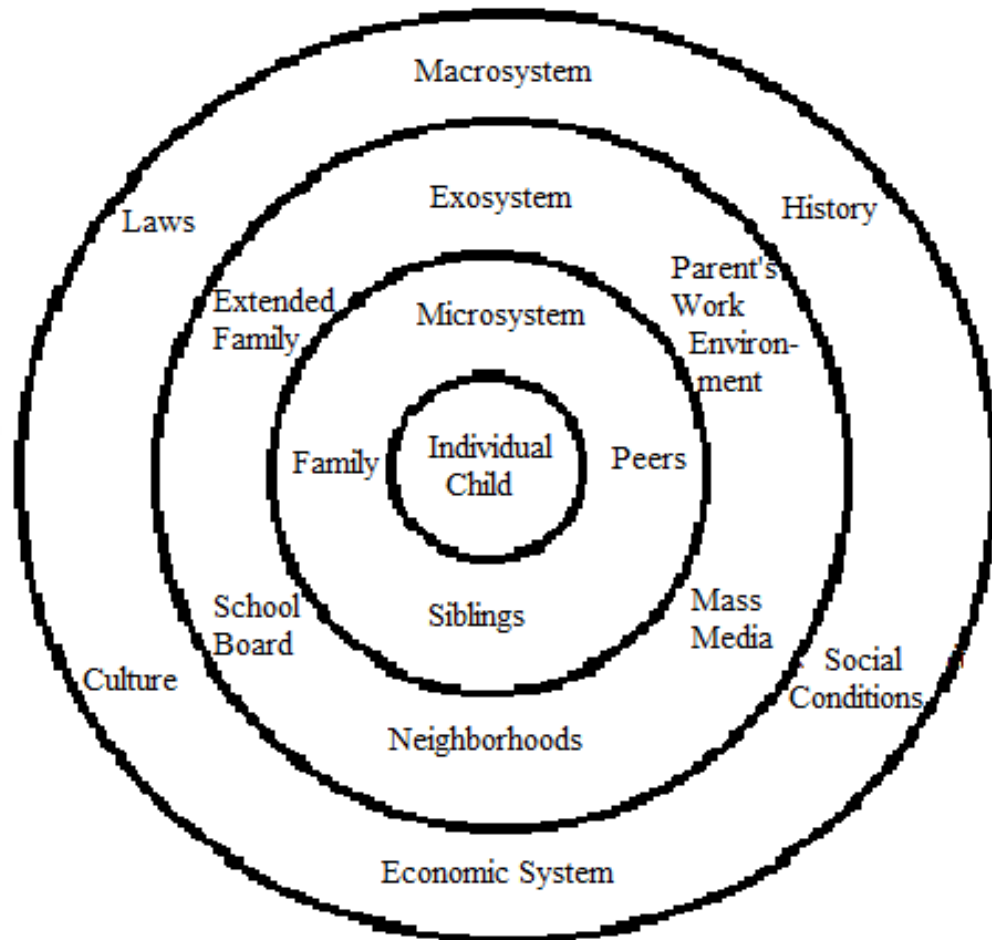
Macrosystem

Laws

History

Exosystem

Extended Family

Parent's Work Environment

Microsystem

Family

Individual Child

Peers

School Board

Siblings

Mass Media

Culture

Social Conditions

Neighborhoods

Economic System